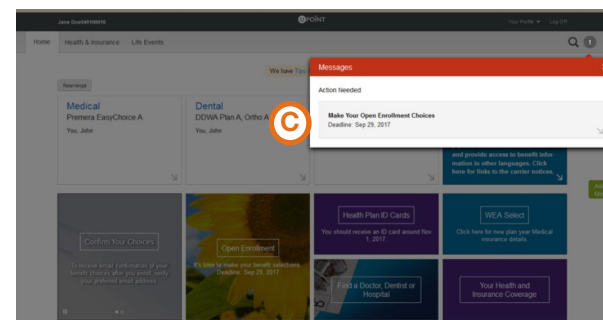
Jane Doe#####16

UPOINT

Your Profile ▾ Log Off

Home Health & Insurance Life Events

We have

Messages

Action Needed

Make Your Open Enrollment Choices
Deadline: Sep 29, 2017

C

Medical
Premera EasyChoice A
You, John

Dental
DDWA Plan A, Ortho A
You, John

and provide access to benefit information in other languages. Click here for links to the carrier notices.

Confirm Your Choices
To receive email confirmation of your benefit choices after you enroll, verify your preferred email address.

Open Enrollment
It's time to make your benefit selections. Deadline: Sep 29, 2017

Health Plan ID Cards
You should receive an ID card around Nov 1, 2017

WEA Select
Click here for new plan year Medical insurance details.

Find a Doctor, Dentist or Hospital

Your Health and Insurance Coverage